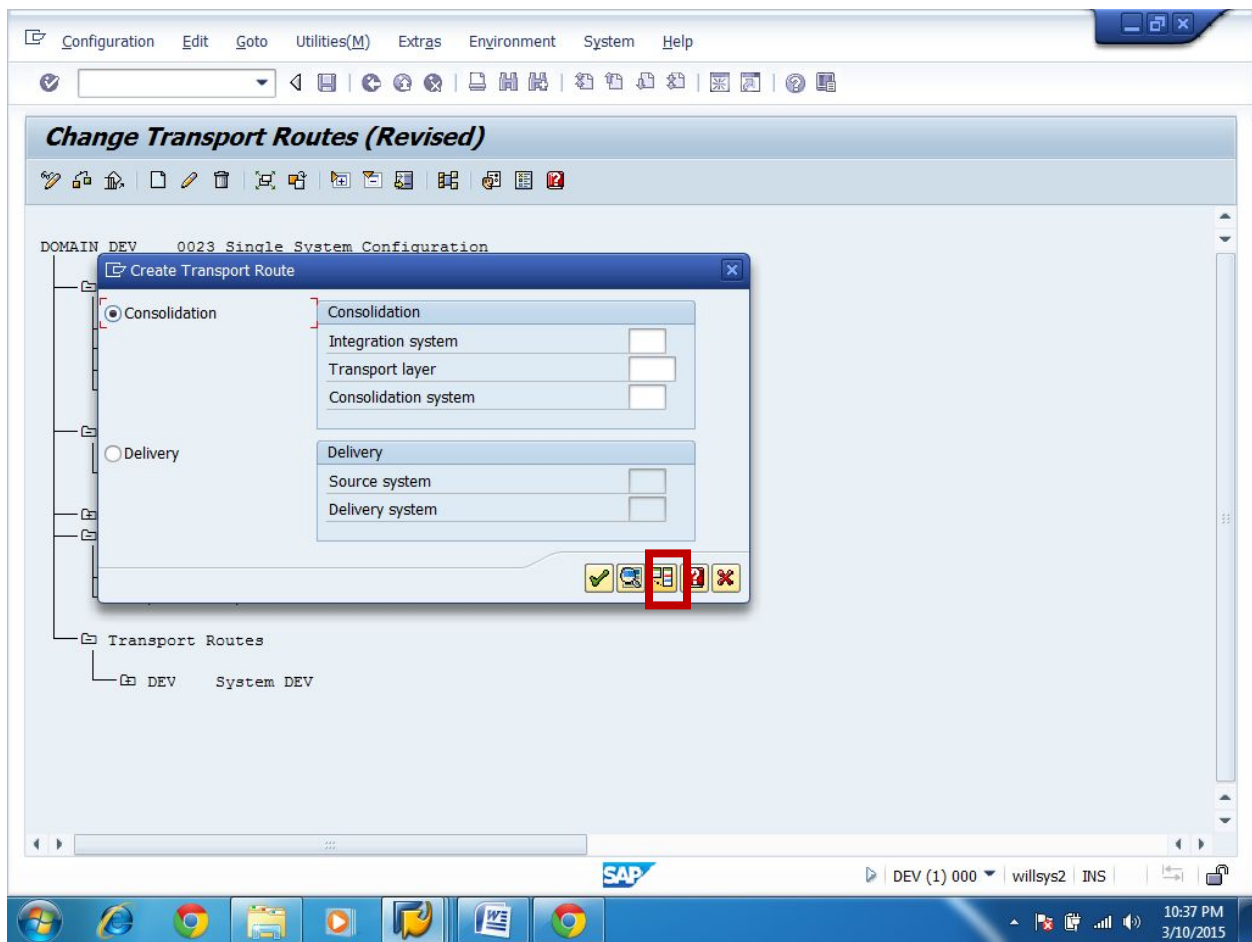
Configuration Edit Goto Utilities(M) Extras Environment System Help

Change Transport Routes (Revised)

DOMAIN DEV 0023 Single System Configuration

Create Transport Route

Consolidation

Consolidation
Integration system
Transport layer
Consolidation system

Delivery

Delivery
Source system
Delivery system

Transport Routes
DEV System DEV

SAP

DEV (1) 000 willsys2 INS

10:37 PM
3/10/2015